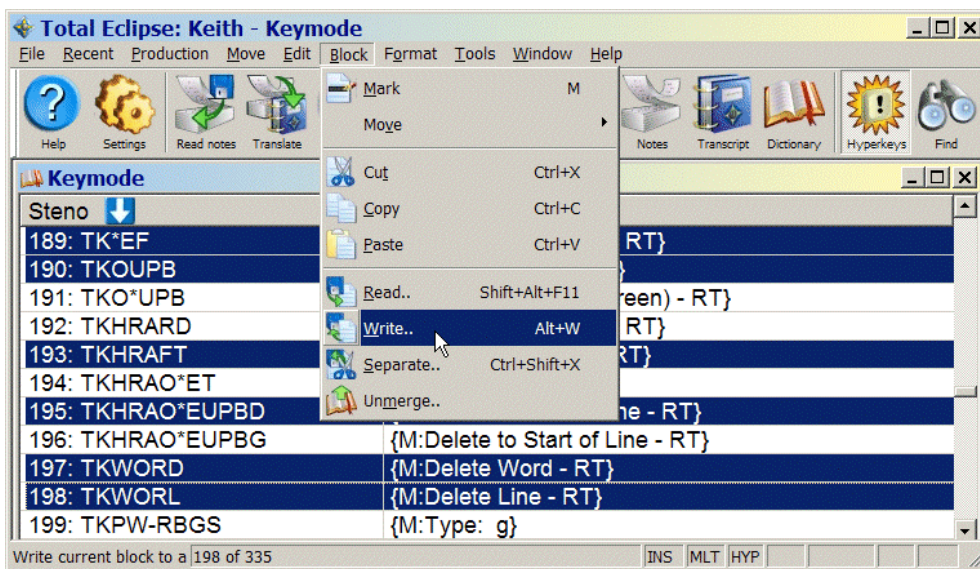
Total Eclipse: Keith - Keymode

File Recent Production Move Edit Block Format Tools Window Help

Help Settings Read notes Translate Notes Transcript Dictionary Hyperkeys Find

Keymode

Steno

| Steno | |
|---|---|
| 189: TK*EF | RT} |
| 190: TKOUPB | } |
| 191: TKO*UPB | reen) - RT} |
| 192: TKHRARD | RT} |
| 193: TKHRAFT | RT} |
| 194: TKHRAO*ET | |
| 195: TKHRAO*EUPBD | ne - RT} |
| 196: TKHRAO*EUPBG | {M:Delete to Start of Line - RT} |
| 197: TKWORD | {M:Delete Word - RT} |
| 198: TKWORL | {M:Delete Line - RT} |
| 199: TKPW-RBGS | {M:Type: g} |

Mark M
Move
Cut Ctrl+X
Copy Ctrl+C
Paste Ctrl+V
Read.. Shift+Alt+F11
Write.. Alt+W
Separate.. Ctrl+Shift+X
Unmerge..

Write current block to a 198 of 335 INS MLT HYP